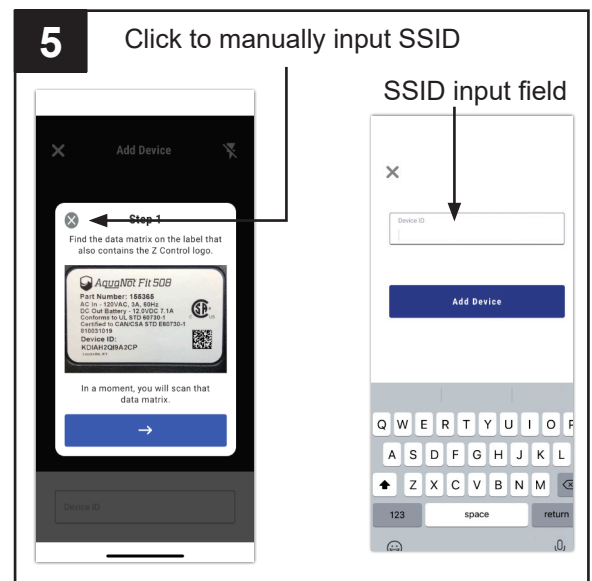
5

Click to manually input SSID

SSID input field

Add Device

Step 1

Find the data matrix on the label that also contains the Z Control logo.

AquaNet Fit 508
Part Number: 155365
AC In - 120VAC, 3A, 60Hz
DC Out Battery - 12.0VDC 7.1A
Conforms to UL STD 60730-1
Certified to CAN/CSA STD E60730-1
810031019
Device ID:
KDIAH2QBA2CP

In a moment, you will scan that data matrix.

→

Device ID

Device ID

Add Device

Q W E R T Y U I O P
A S D F G H J K L
Z X C V B N M
123 space return